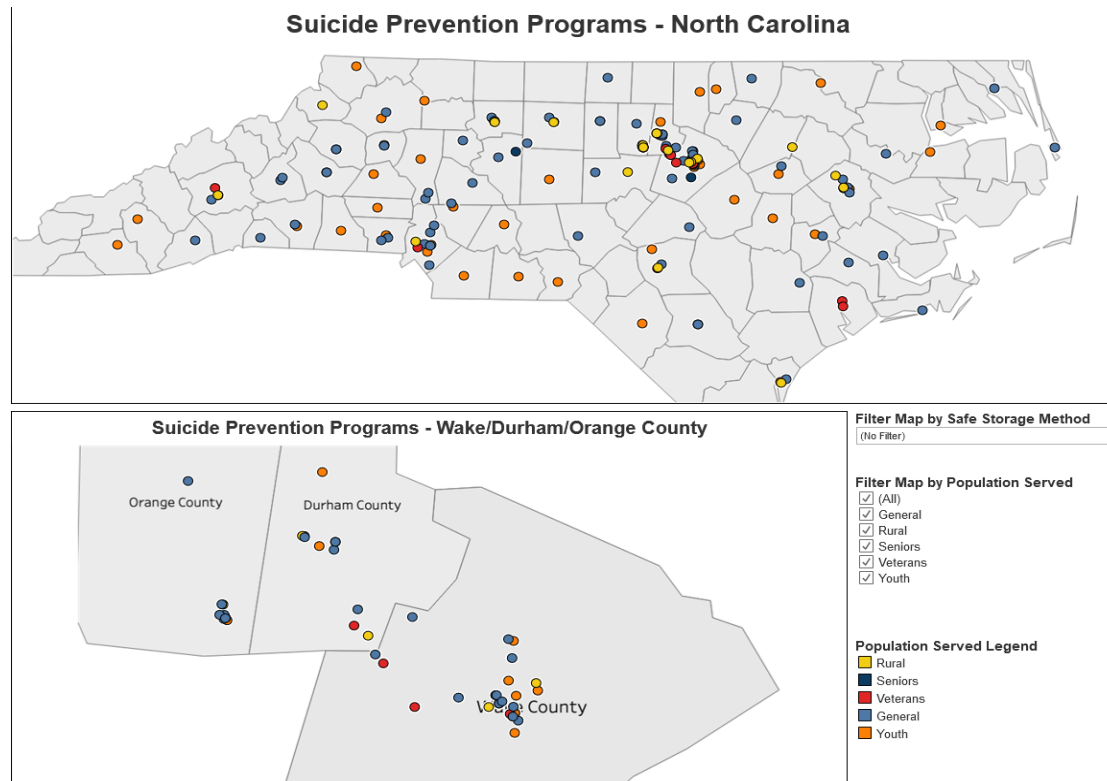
Suicide Prevention Programs - North Carolina

Suicide Prevention Programs - Wake/Durham/Orange County

Orange County

Durham County

Wake County

Filter Map by Safe Storage Method

(No Filter)

Filter Map by Population Served

(All)
General
Rural
Seniors
Veterans
Youth

Population Served Legend

Rural
Seniors
Veterans
General
Youth